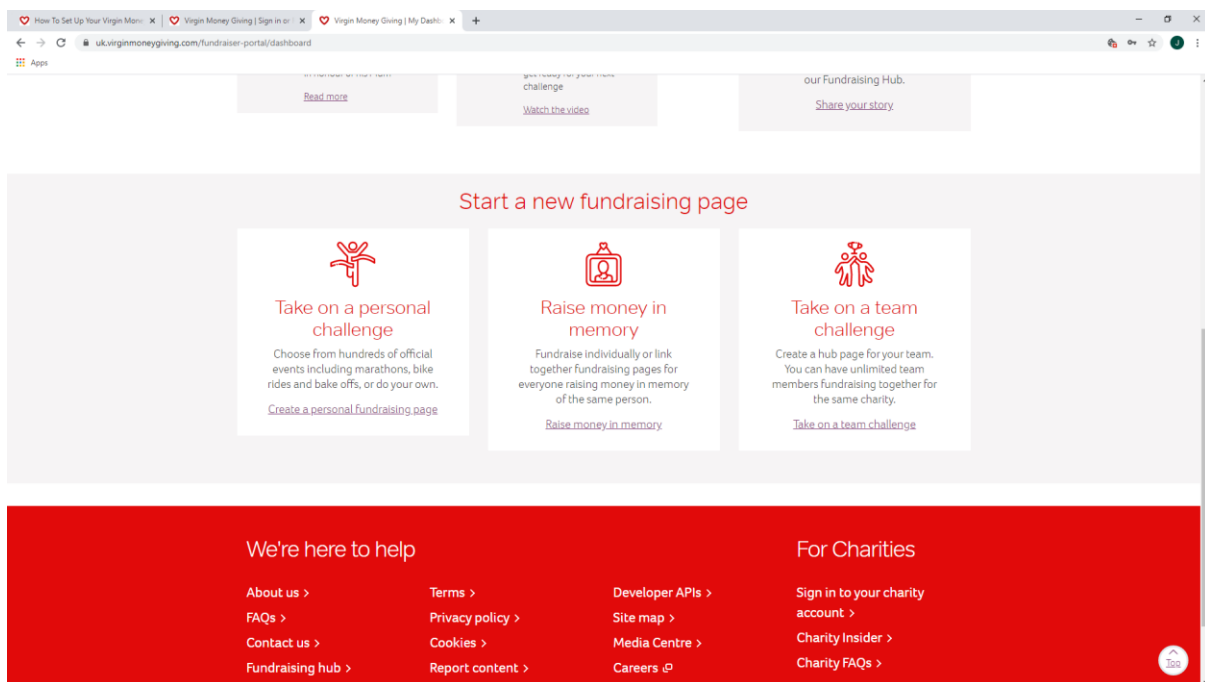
How To Set Up Your Virgin Mone ×
Virgin Money Giving | Sign in or ×
Virgin Money Giving | My Dashb ×
+
uk.virginmoneygiving.com/fundraiser-portal/dashboard
Apps

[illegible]
Read more

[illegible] challenge
Watch the video

our Fundraising Hub.
Share your story

Start a new fundraising page

Take on a personal challenge
Choose from hundreds of official events including marathons, bike rides and bake offs, or do your own.
Create a personal fundraising page

Raise money in memory
Fundraise individually or link together fundraising pages for everyone raising money in memory of the same person.
Raise money in memory

Take on a team challenge
Create a hub page for your team. You can have unlimited team members fundraising together for the same charity.
Take on a team challenge

We're here to help

About us >
FAQs >
Contact us >
Fundraising hub >

Terms >
Privacy policy >
Cookies >
Report content >

Developer APIs >
Site map >
Media Centre >
Careers

For Charities

Sign in to your charity account >
Charity Insider >
Charity FAQs >

Top